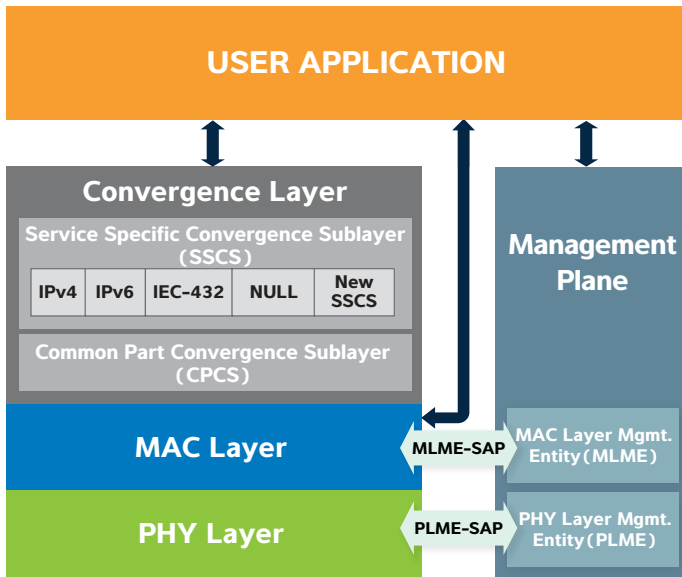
USER APPLICATION

Convergence Layer

Service Specific Convergence Sublayer (SSCS)

| IPv4 | IPv6 | IEC-432 | NULL | New SSCS |
|---|---|---|---|---|

Common Part Convergence Sublayer (CPCS)

Management Plane

MAC Layer

MLME-SAP

MAC Layer Mgmt. Entity (MLME)

PHY Layer

PLME-SAP

PHY Layer Mgmt. Entity (PLME)